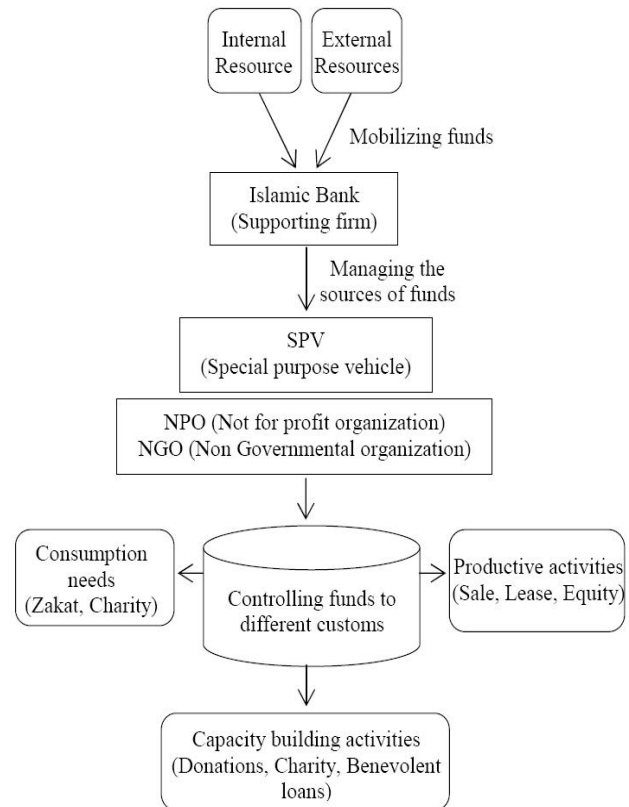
Internal Resource

External Resources

Mobilizing funds

Islamic Bank
(Supporting firm)

Managing the sources of funds

SPV
(Special purpose vehicle)

NPO (Not for profit organization)
NGO (Non Governmental organization)

Consumption needs
(Zakat, Charity)

Controlling funds to different customs

Productive activities
(Sale, Lease, Equity)

Capacity building activities
(Donations, Charity, Benevolent loans)